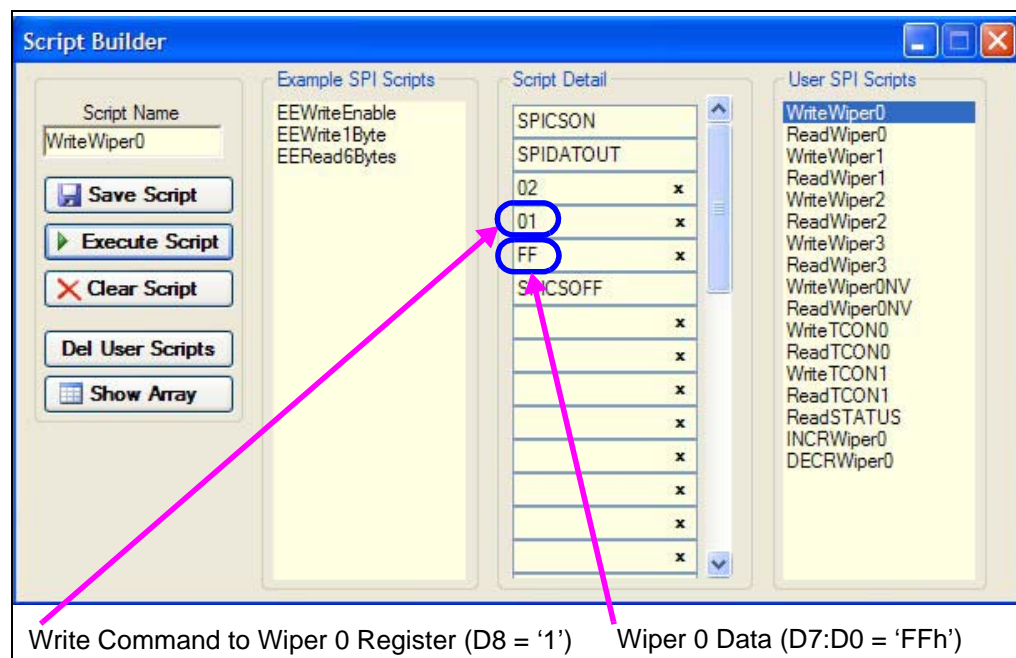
Script Builder

Script Name
WriteWiper0

Save Script
Execute Script
Clear Script
Del User Scripts
Show Array

Example SPI Scripts
EEWriteEnable
EEWrite1Byte
EERead6Bytes

Script Detail
SPICSON
SPIDATOUT
02 x
01 x
FF x
SPICSOFF
x
x
x
x
x
x
x
x
x

User SPI Scripts
WriteWiper0
ReadWiper0
WriteWiper1
ReadWiper1
WriteWiper2
ReadWiper2
WriteWiper3
ReadWiper3
WriteWiper0NV
ReadWiper0NV
WriteTCON0
ReadTCON0
WriteTCON1
ReadTCON1
ReadSTATUS
INCRWiper0
DECRWiper0

Write Command to Wiper 0 Register (D8 = ‘1’)

Wiper 0 Data (D7:D0 = ‘FFh’)